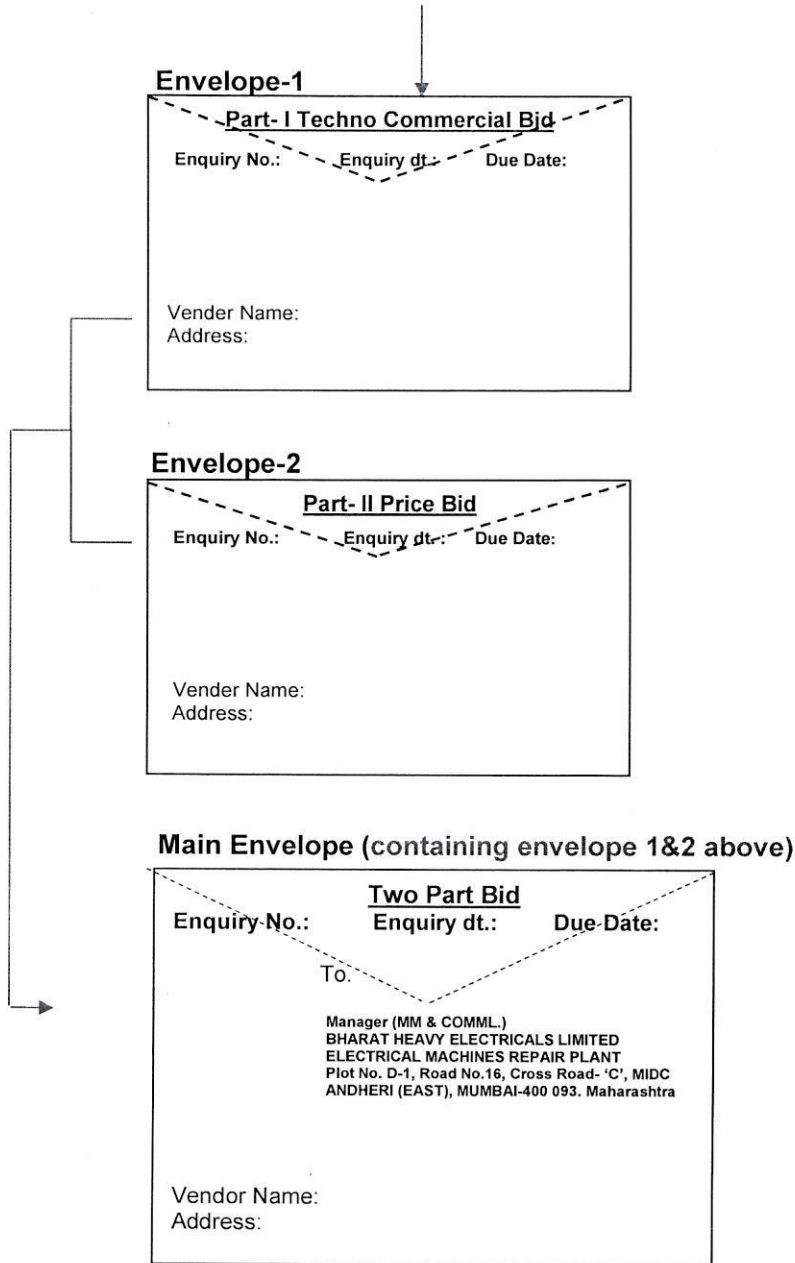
Envelope-1

Part- I Techno Commercial Bid

Enquiry No.: Enquiry dt.: Due Date:

Vender Name:
Address:

Envelope-2

Part- II Price Bid

Enquiry No.: Enquiry dt.: Due Date:

Vender Name:
Address:

Main Envelope (containing envelope 1&2 above)

Two Part Bid

Enquiry No.: Enquiry dt.: Due Date:

To:

Manager (MM & COMML.)
BHARAT HEAVY ELECTRICALS LIMITED
ELECTRICAL MACHINES REPAIR PLANT
Plot No. D-1, Road No.16, Cross Road- 'C', MIDC
ANDHERI (EAST), MUMBAI-400 093. Maharashtra

Vendor Name:
Address: